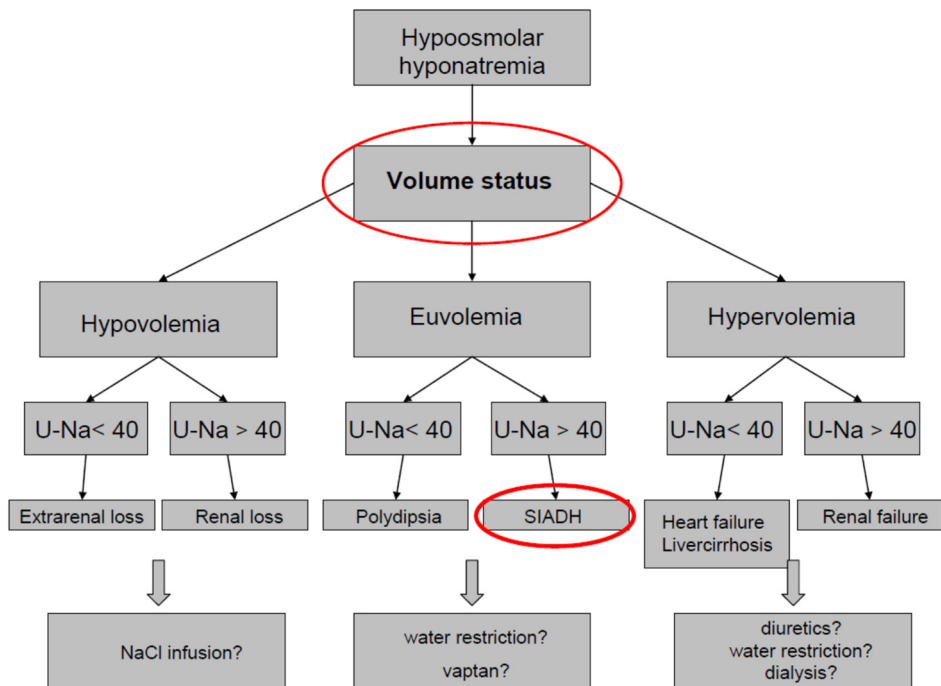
Hypoosmolar hyponatremia

**Volume status**

Hypovolemia

Euvolemia

Hypervolemia

U-Na< 40

U-Na > 40

U-Na< 40

U-Na > 40

U-Na< 40

U-Na > 40

Extrarenal loss

Renal loss

Polydipsia

SIADH

Heart failure
Livercirrhosis

Renal failure

NaCl infusion?

water restriction?

vaptan?

diuretics?
water restriction?
dialysis?